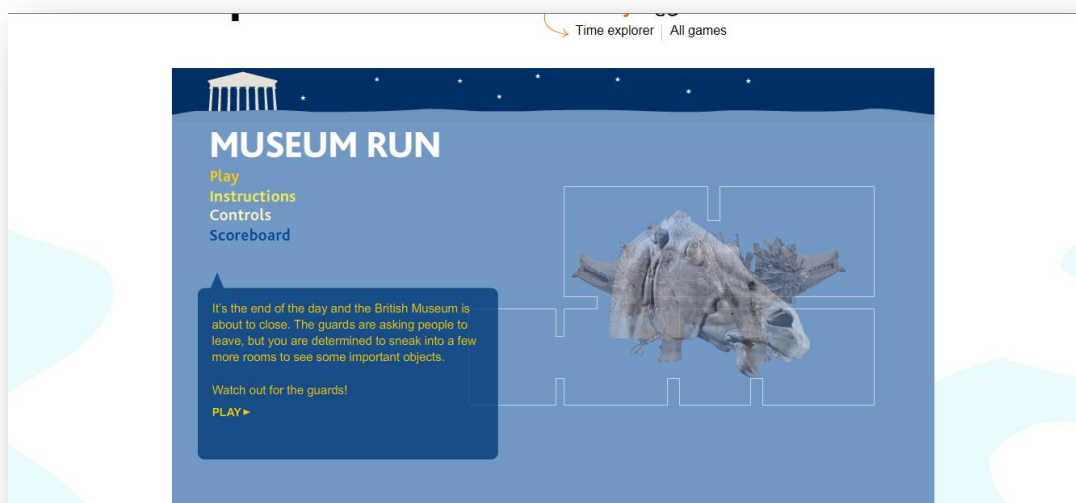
Time explorer | All games

MUSEUM RUN

Play
Instructions
Controls
Scoreboard

It's the end of the day and the British Museum is about to close. The guards are asking people to leave, but you are determined to sneak into a few more rooms to see some important objects.

Watch out for the guards!

PLAY ►